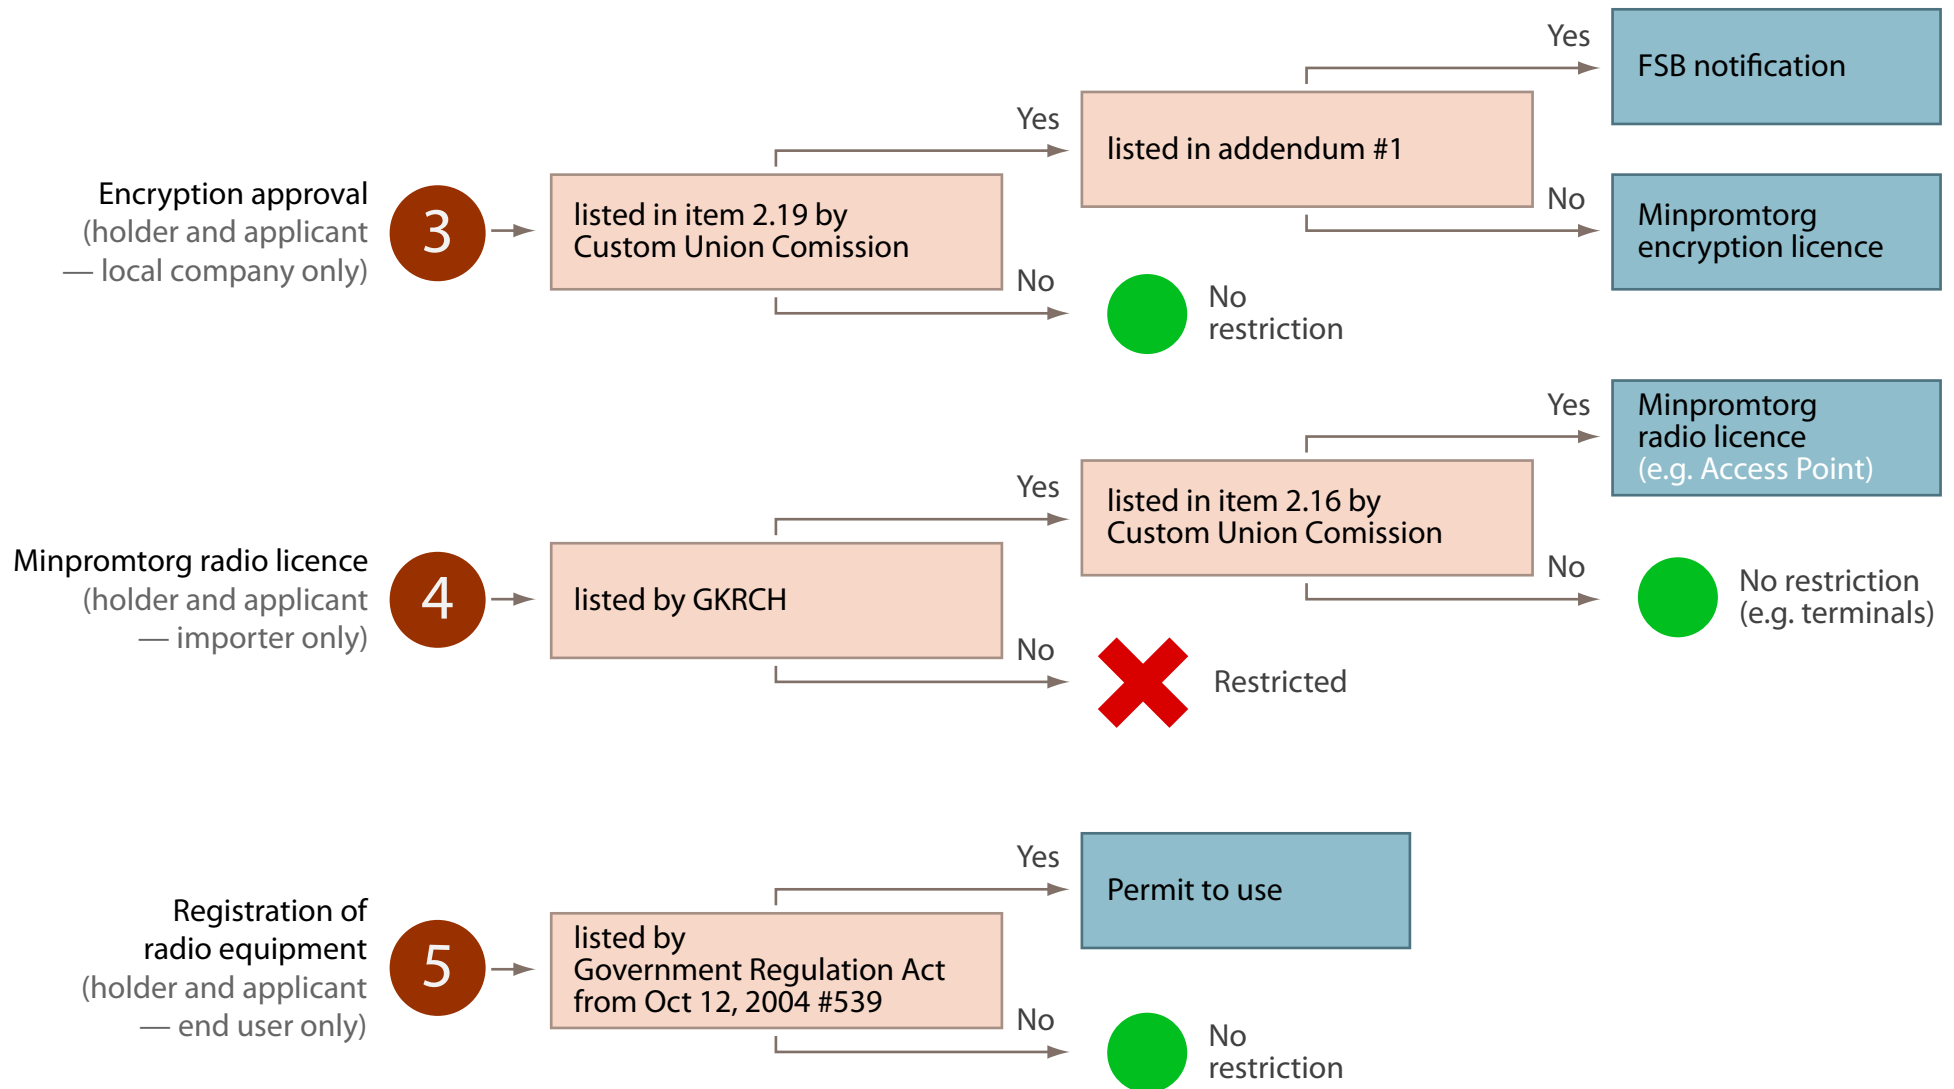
Encryption approval
(holder and applicant — local company only)

3

listed in item 2.19 by Custom Union Comission

Yes

listed in addendum #1

Yes

FSB notification

No

Minpromtorg encryption licence

No

No restriction

Minpromtorg radio licence
(holder and applicant — importer only)

4

listed by GKRCH

Yes

listed in item 2.16 by Custom Union Comission

Yes

Minpromtorg radio licence
(e.g. Access Point)

No

No restriction
(e.g. terminals)

No

Restricted

Registration of radio equipment
(holder and applicant — end user only)

5

listed by Government Regulation Act from Oct 12, 2004 #539

Yes

Permit to use

No

No restriction